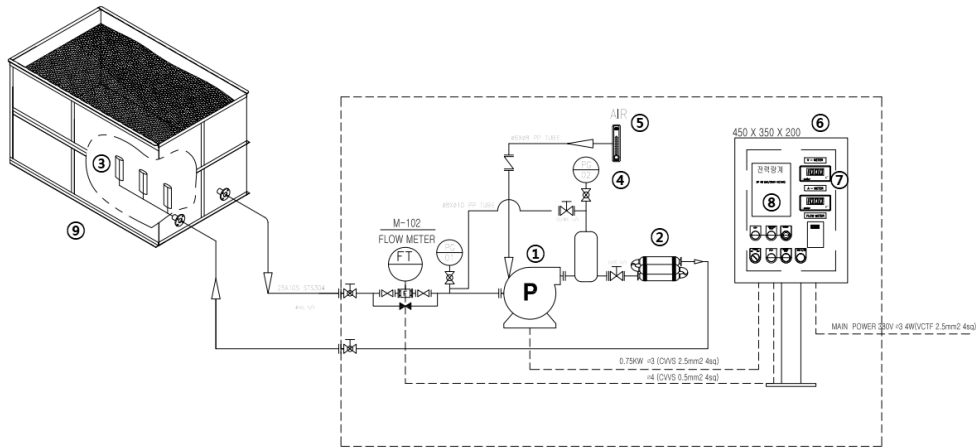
③
⑨
AIR ⑤
ø10x8 PP TUBE
④
ø8X10 PP TUBE
M-102
FLOW METER
FT
①
P
②
450 X 350 X 200 ⑥
전력량계
⑧
⑦
FLOW METER
25A(65) STS304
0.75KW ⌀3 (CVVS 2.5mm2 4sq)
⌀4 (CVVS 0.5mm2 4sq)
MAIN POWER 380V ⌀3 4W(VCTF 2.5mm2 4sq)